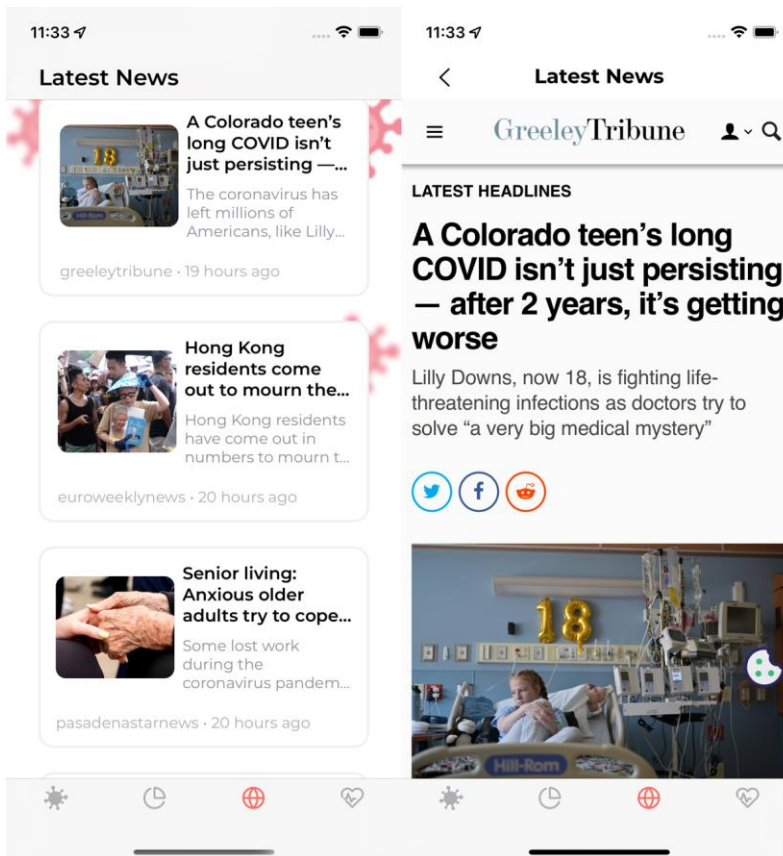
11:33

Latest News

A Colorado teen's long COVID isn't just persisting —...

The coronavirus has left millions of Americans, like Lilly...

greeleytribune • 19 hours ago

Hong Kong residents come out to mourn the...

Hong Kong residents have come out in numbers to mourn t...

euroweeklynews • 20 hours ago

Senior living: Anxious older adults try to cope...

Some lost work during the coronavirus pandem...

pasadenastarnews • 20 hours ago

11:33

Latest News

GreeleyTribune

LATEST HEADLINES

A Colorado teen's long COVID isn't just persisting — after 2 years, it's getting worse

Lilly Downs, now 18, is fighting life-threatening infections as doctors try to solve "a very big medical mystery"

18

Hill-Rom